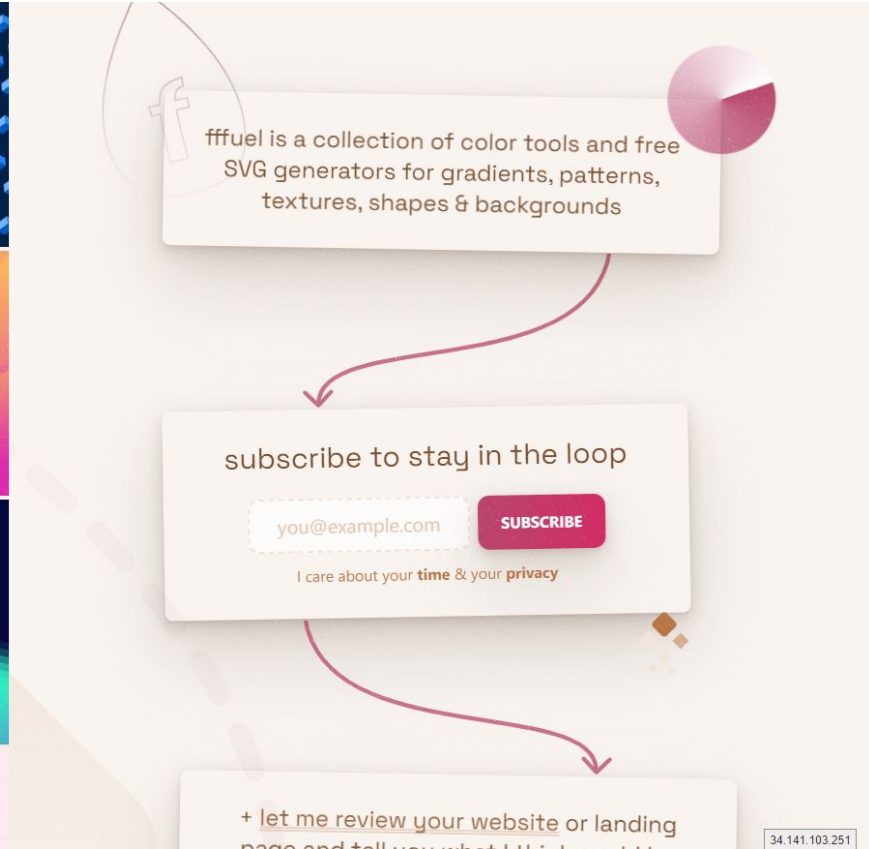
f

fffuel is a collection of color tools and free SVG generators for gradients, patterns, textures, shapes & backgrounds

subscribe to stay in the loop

you@example.com

SUBSCRIBE

I care about your **time** & your **privacy**

+ let me review your website or landing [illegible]

34.141.103.251